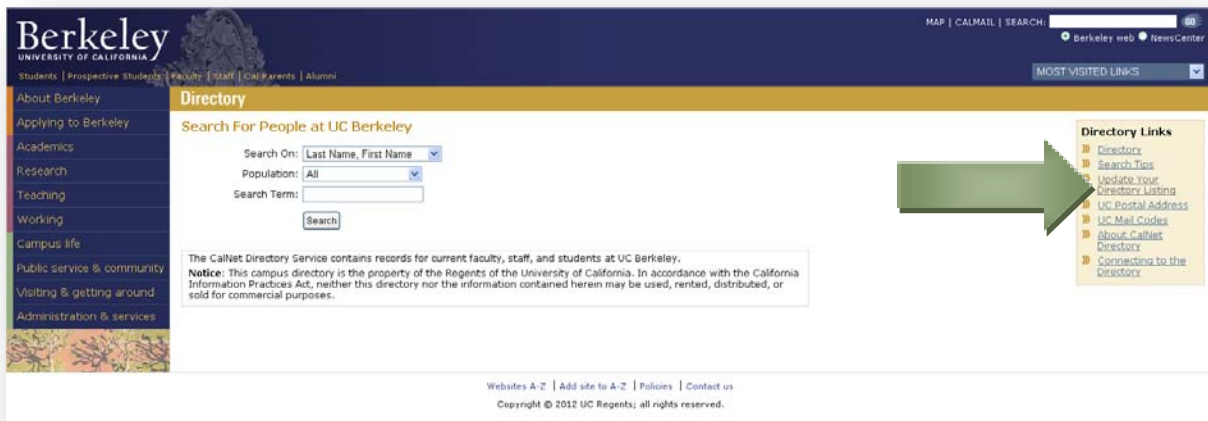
Berkeley
UNIVERSITY OF CALIFORNIA

MAP | CALMAIL | SEARCH: GO
Berkeley web NewsCenter

Students | Prospective Students | Faculty | Staff | Cal Parents | Alumni

MOST VISITED LINKS

About Berkeley
Applying to Berkeley
Academics
Research
Teaching
Working
Campus life
Public service & community
Visiting & getting around
Administration & services

Directory

Search For People at UC Berkeley

Search On: Last Name, First Name
Population: All
Search Term:
Search

The CalNet Directory Service contains records for current faculty, staff, and students at UC Berkeley.

**Notice**: This campus directory is the property of the Regents of the University of California. In accordance with the California Information Practices Act, neither this directory nor the information contained herein may be used, rented, distributed, or sold for commercial purposes.

Directory Links
Directory
Search Tips
Update Your Directory Listing
UC Postal Address
UC Mail Codes
About CalNet Directory
Connecting to the Directory

Websites A-Z | Add site to A-Z | Policies | Contact us
Copyright © 2012 UC Regents; all rights reserved.